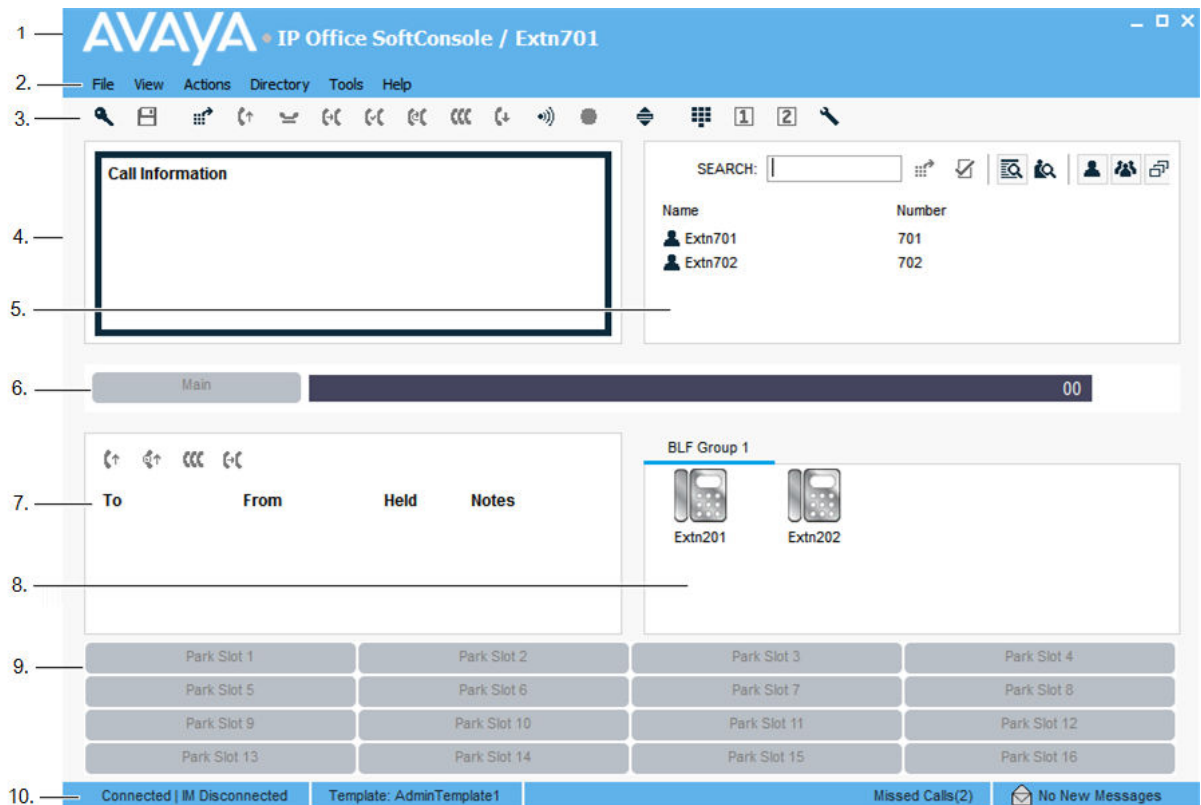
1
AVAYA IP Office SoftConsole / Extn701

2. File View Actions Directory Tools Help

3. 1 2

4. Call Information

SEARCH:

| Name | Number |
|---|---|
| Extn701 | 701 |
| Extn702 | 702 |

5.

6. Main 00

7. To From Held Notes

BLF Group 1

Extn201 Extn202

8.

9.
| Park Slot 1 | Park Slot 2 | Park Slot 3 | Park Slot 4 |
|---|---|---|---|
| Park Slot 5 | Park Slot 6 | Park Slot 7 | Park Slot 8 |
| Park Slot 9 | Park Slot 10 | Park Slot 11 | Park Slot 12 |
| Park Slot 13 | Park Slot 14 | Park Slot 15 | Park Slot 16 |

10. Connected | IM Disconnected Template: AdminTemplate1 Missed Calls(2) No New Messages